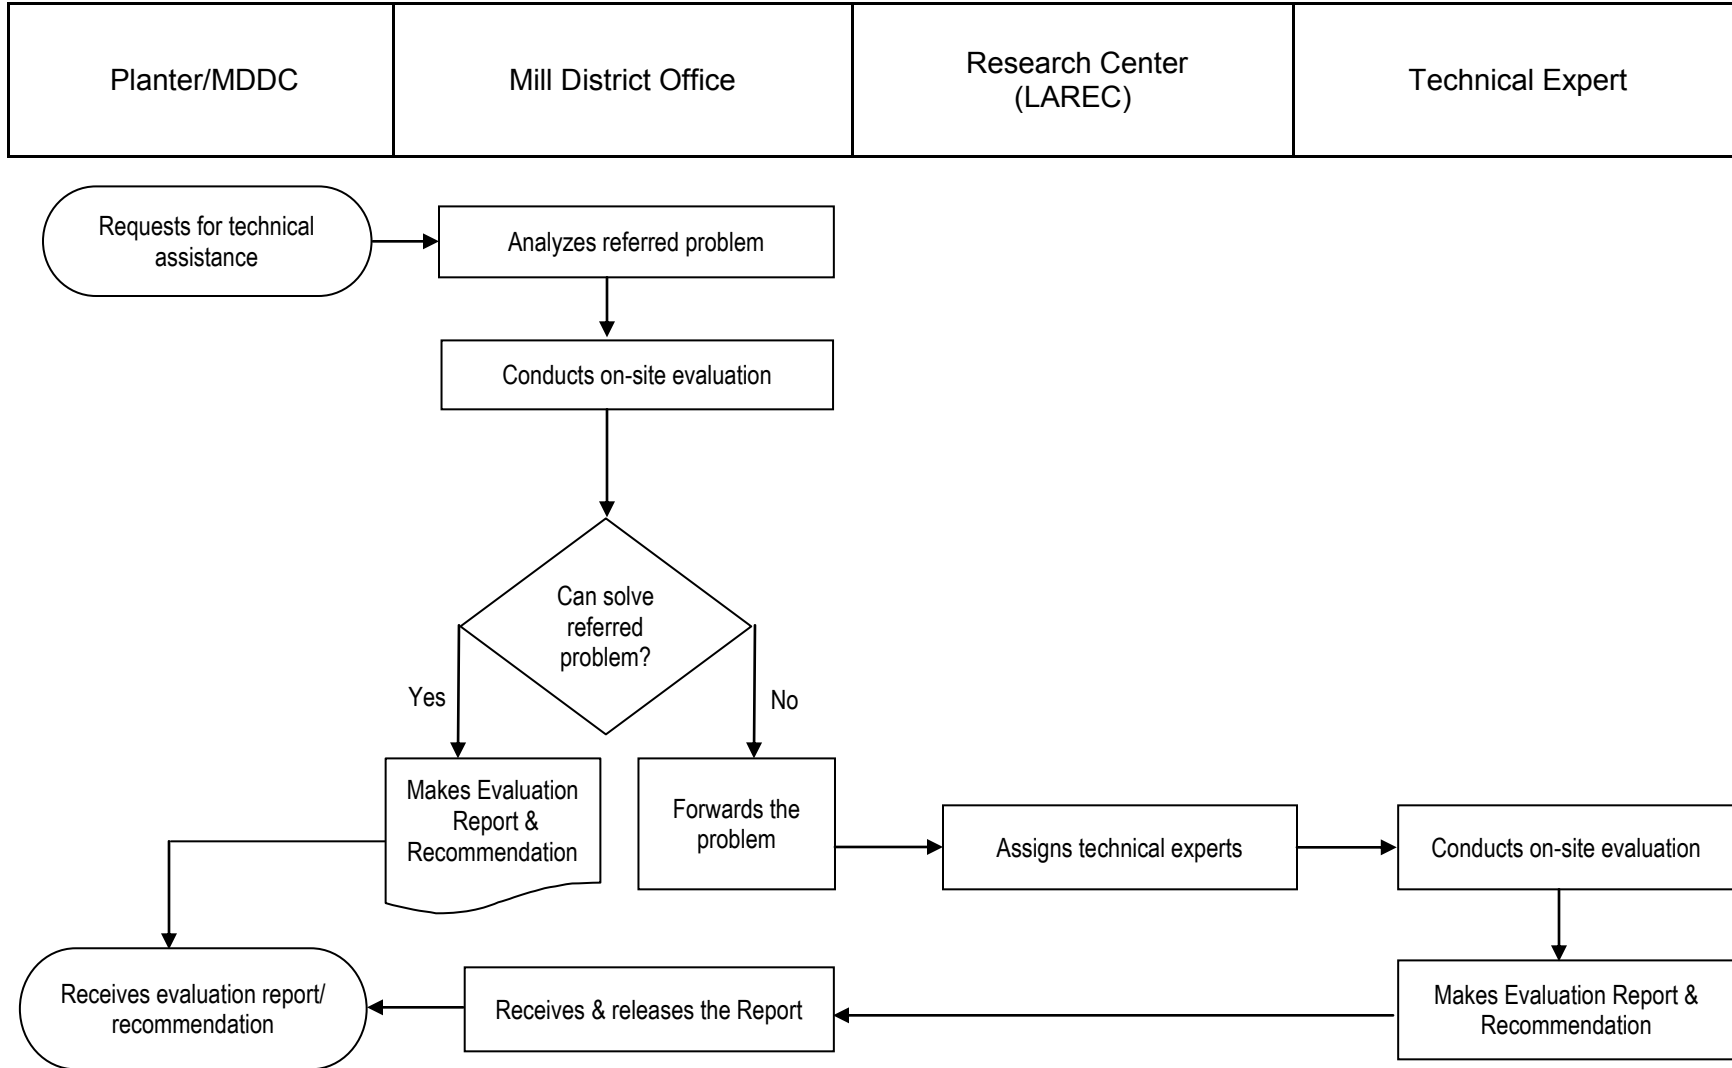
| Planter/MDDC | Mill District Office | Research Center (LAREC) | Technical Expert |
|---|---|---|---|

Requests for technical assistance

Analyzes referred problem

Conducts on-site evaluation

Can solve referred problem?

Yes

No

Makes Evaluation Report & Recommendation

Forwards the problem

Assigns technical experts

Conducts on-site evaluation

Makes Evaluation Report & Recommendation

Receives & releases the Report

Receives evaluation report/ recommendation